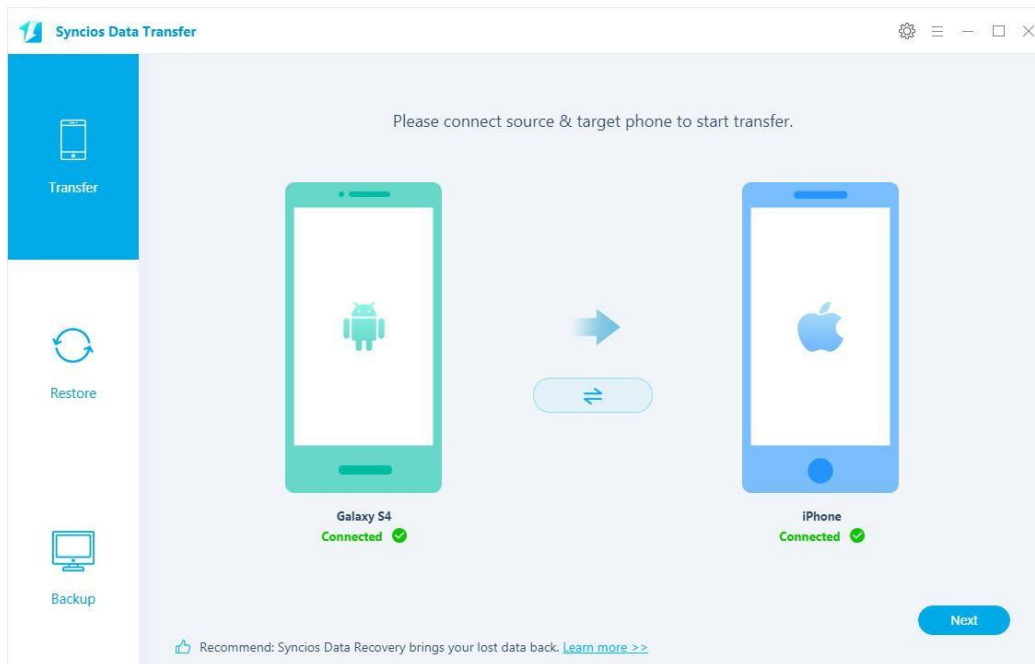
Syncios Data Transfer

Transfer

Restore

Backup

Please connect source & target phone to start transfer.

Galaxy S4
Connected

iPhone
Connected

Next

Recommend: Syncios Data Recovery brings your lost data back. Learn more >>